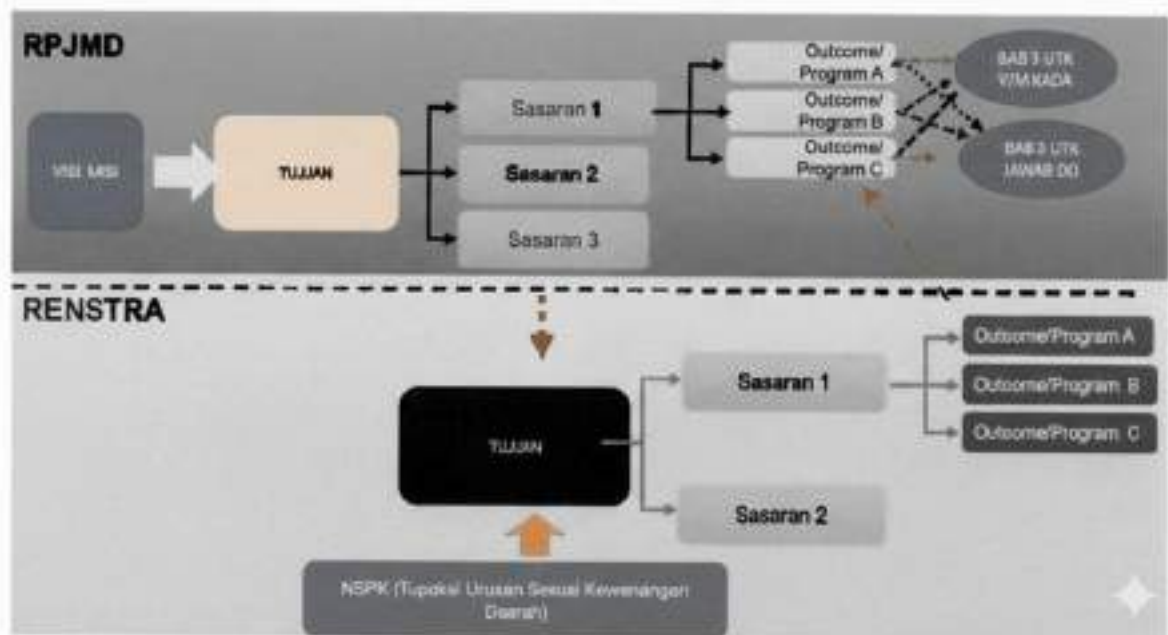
RPJMD

VISI MISI

TUJUAN

Sasaran 1

Sasaran 2

Sasaran 3

Outcome/ Program A

Outcome/ Program B

Outcome/ Program C

BAB 3 UTK V/M KADA

BAB 3 UTK JAWAB DD

RENSTRA

TUJUAN

Sasaran 1

Sasaran 2

Outcome/Program A

Outcome/Program B

Outcome/Program C

NSPK (Tupoksi Urusan Sesuai Kewenangan Daerah)